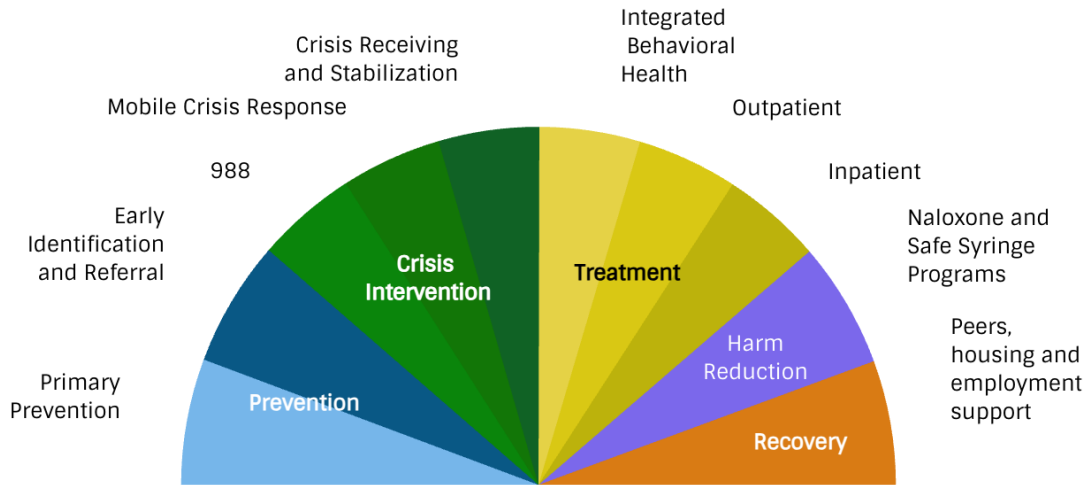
Primary Prevention

Early Identification and Referral

988

Mobile Crisis Response

Crisis Receiving and Stabilization

Integrated Behavioral Health

Outpatient

Inpatient

Naloxone and Safe Syringe Programs

Peers, housing and employment support

Prevention

Crisis Intervention

Treatment

Harm Reduction

Recovery